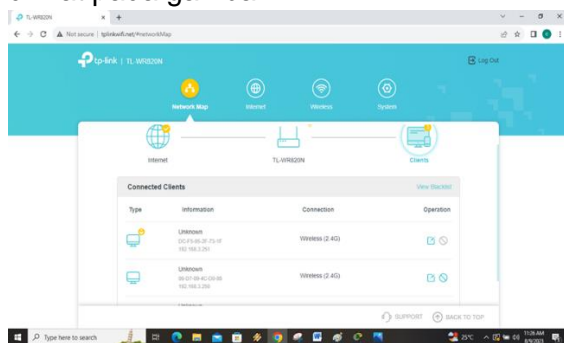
TL-WR820N × +

Not secure | tplinkwifi.net/#networkMap

tp-link | TL-WR820N

Log Out

Network Map

Internet

Wireless

System

Internet

TL-WR820N

Clients

Connected Clients

View Blacklist

| Type | Information | Connection | Operation |
|---|---|---|---|
| | Unknown DC-F5-86-3F-7?-?F 192.168.0.251 | Wireless (2.4G) | |
| | Unknown 98-07-89-4C-D0-80 192.168.0.250 | Wireless (2.4G) | |

SUPPORT

BACK TO TOP

Type here to search

25°C

11:28 AM